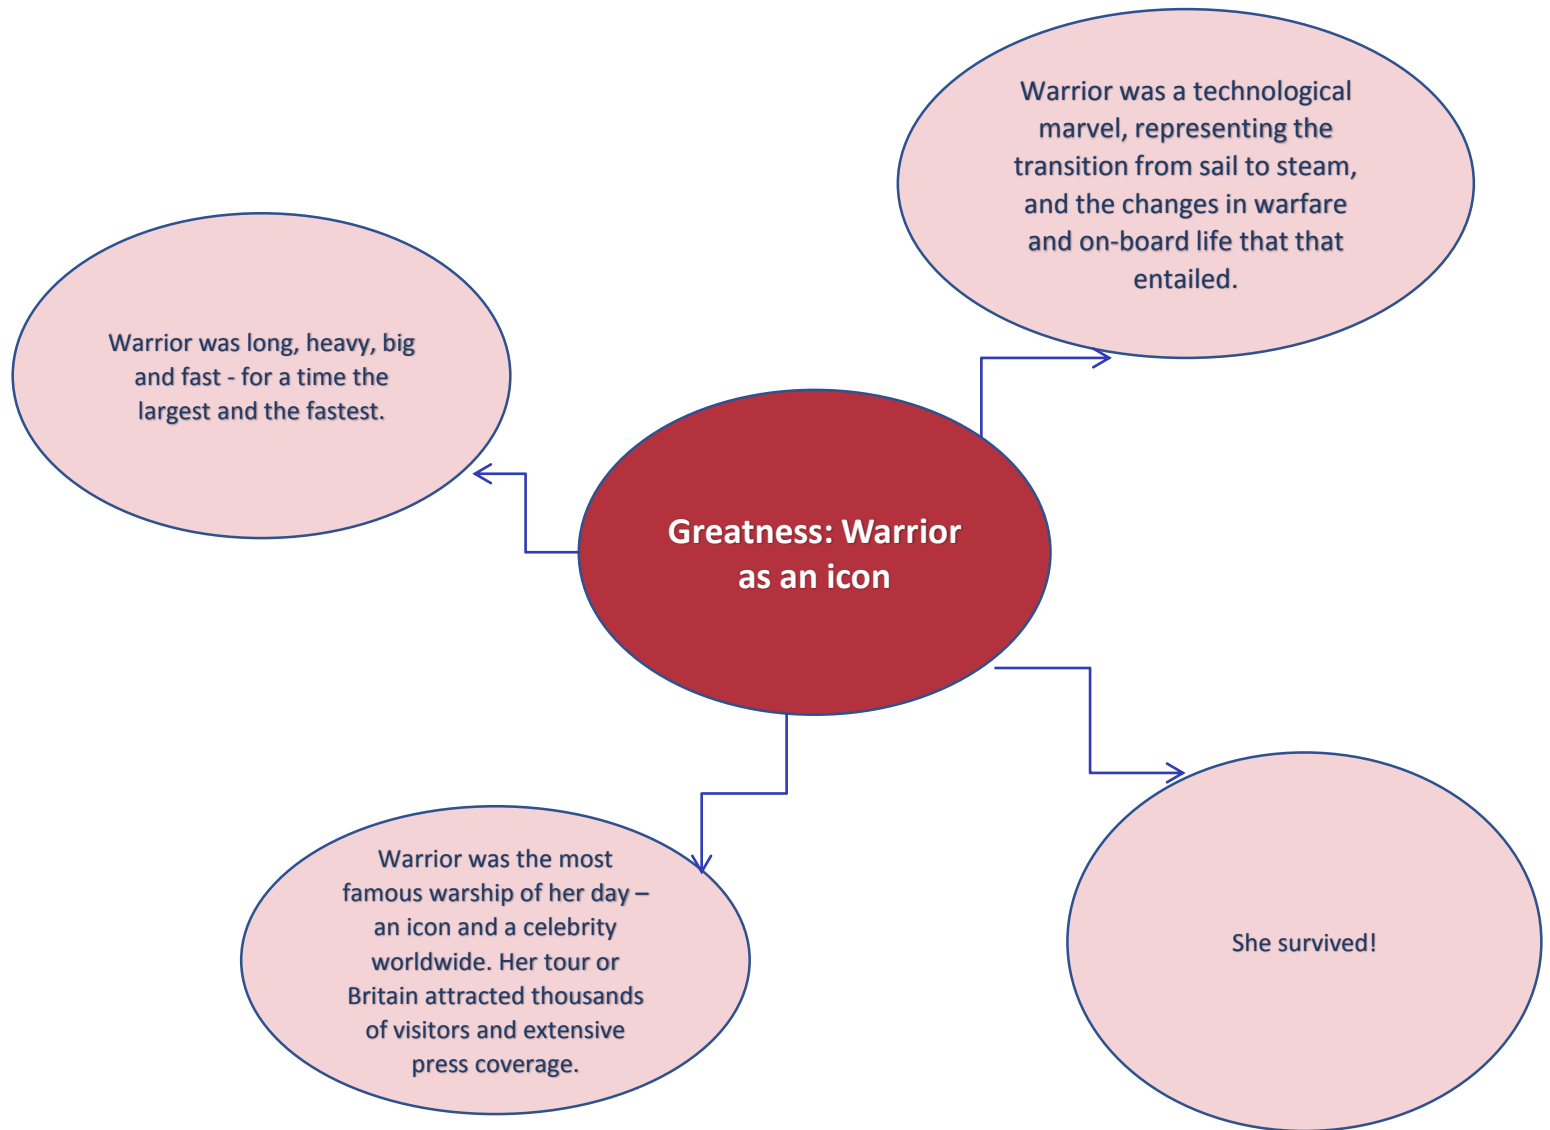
Greatness: Warrior as an icon

Warrior was long, heavy, big and fast - for a time the largest and the fastest.

Warrior was a technological marvel, representing the transition from sail to steam, and the changes in warfare and on-board life that that entailed.

Warrior was the most famous warship of her day – an icon and a celebrity worldwide. Her tour or Britain attracted thousands of visitors and extensive press coverage.

She survived!